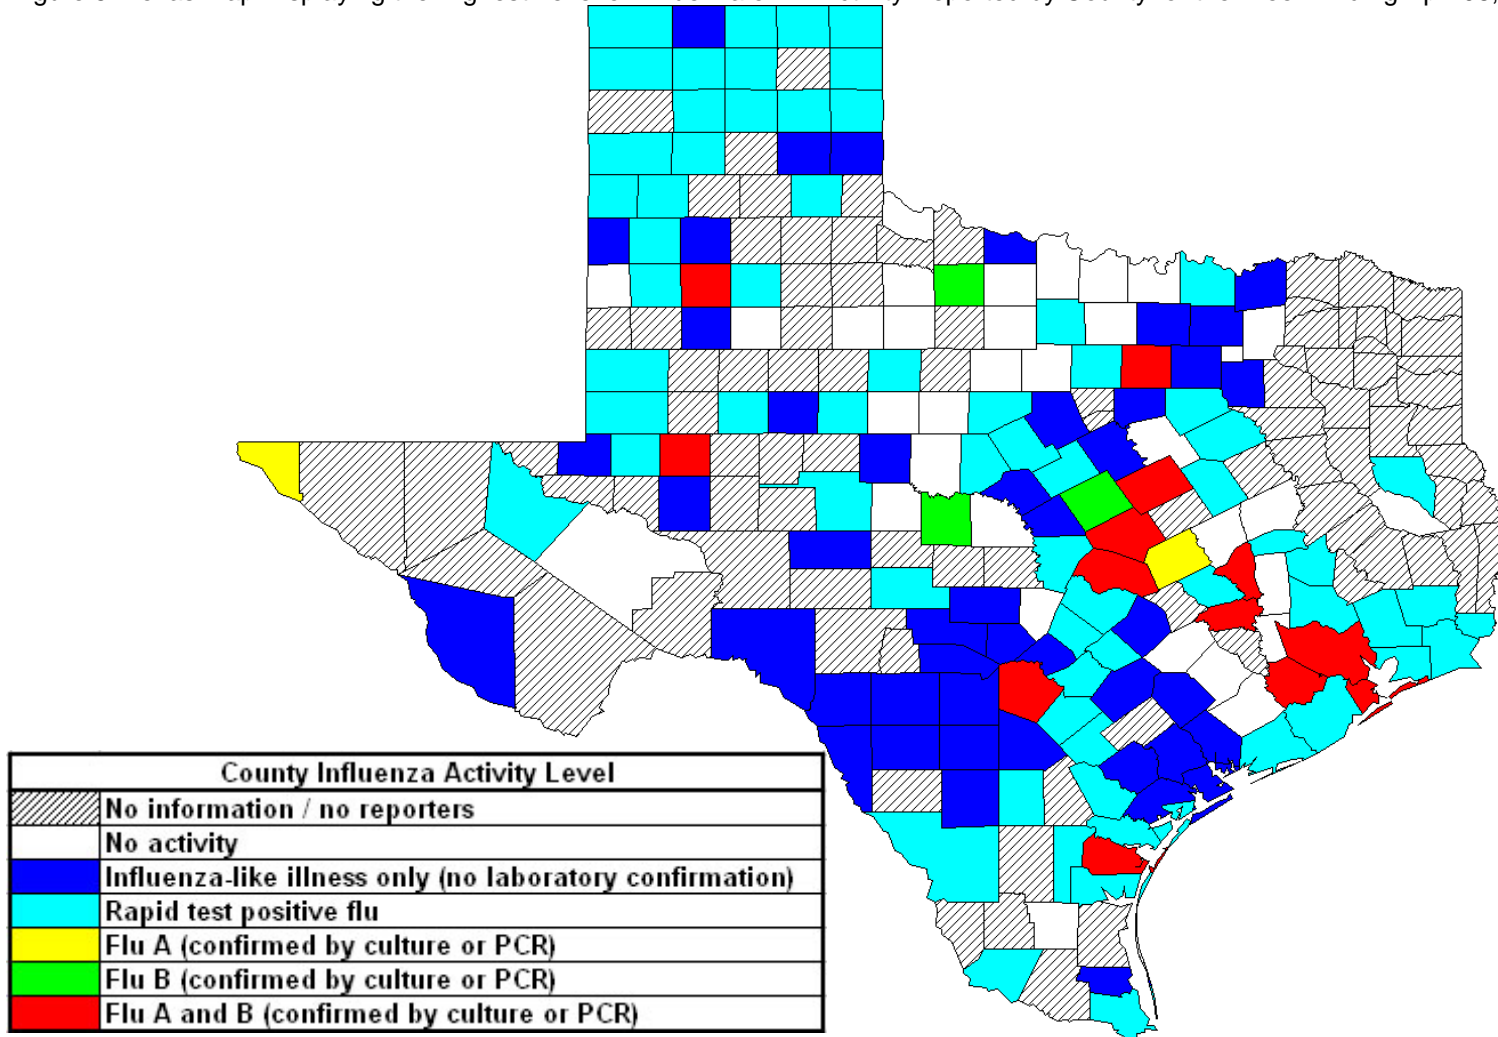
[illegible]

| County Influenza Activity Level |
|---|
| No information / no reporters |
| No activity |
| Influenza-like illness only (no laboratory confirmation) |
| Rapid test positive flu |
| Flu A (confirmed by culture or PCR) |
| Flu B (confirmed by culture or PCR) |
| Flu A and B (confirmed by culture or PCR) |